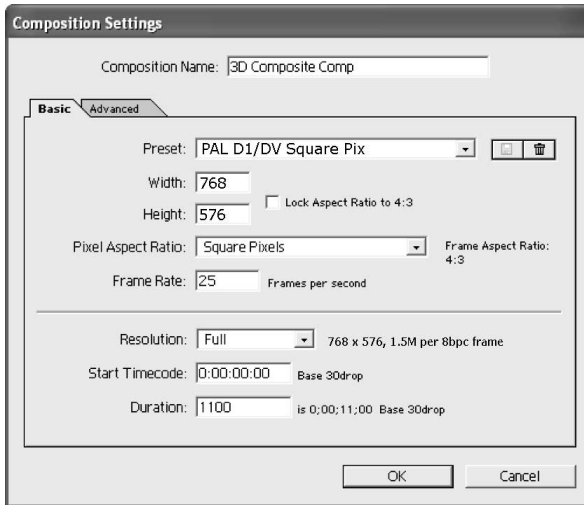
Composition Settings

Composition Name: 3D Composite Comp

Basic Advanced

Preset: PAL D1/DV Square Pix

Width: 768

Height: 576

Lock Aspect Ratio to 4:3

Pixel Aspect Ratio: Square Pixels

Frame Aspect Ratio: 4:3

Frame Rate: 25 Frames per second

Resolution: Full 768 x 576, 1.5M per 8bpc frame

Start Timecode: 0:00:00:00 Base 30drop

Duration: 1100 is 0;00;11;00 Base 30drop

OK Cancel